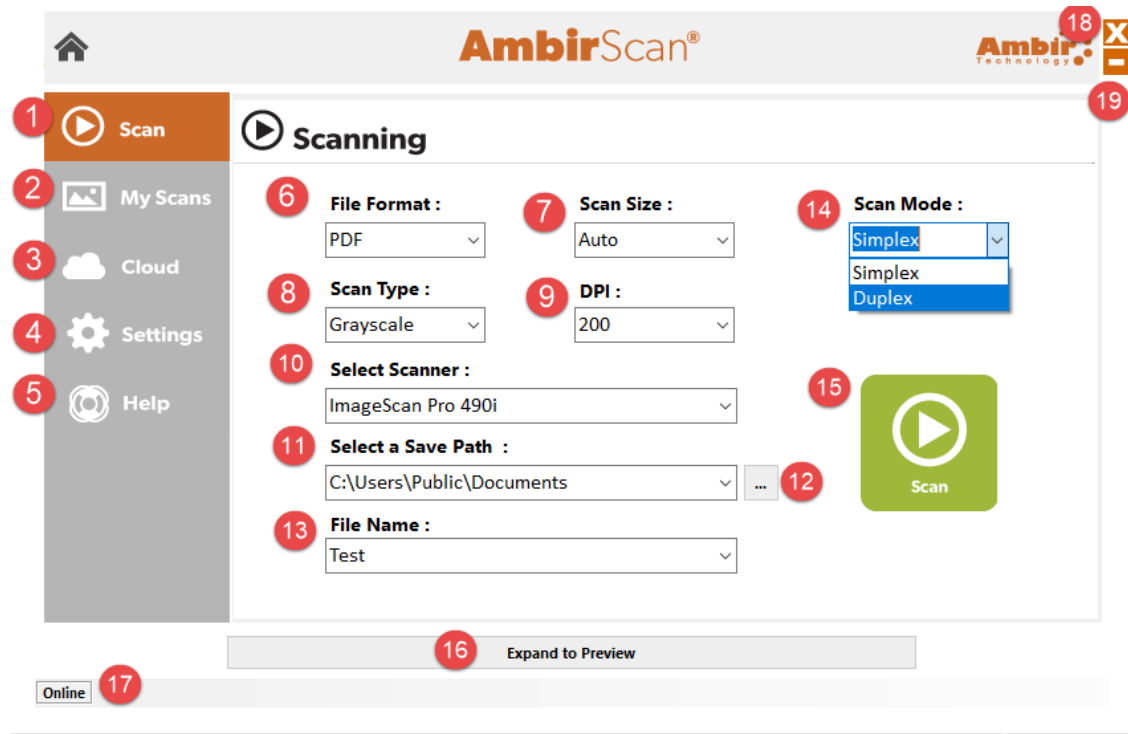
AmbirScan®

Ambir Technology

18

X

19

1 Scan

2 My Scans

3 Cloud

4 Settings

5 Help

Scanning

6 File Format :
PDF

7 Scan Size :
Auto

14 Scan Mode :
Simplex
Simplex
Duplex

8 Scan Type :
Grayscale

9 DPI :
200

10 Select Scanner :
ImageScan Pro 490i

15

Scan

11 Select a Save Path :
C:\Users\Public\Documents
... 12

13 File Name :
Test

16 Expand to Preview

Online 17